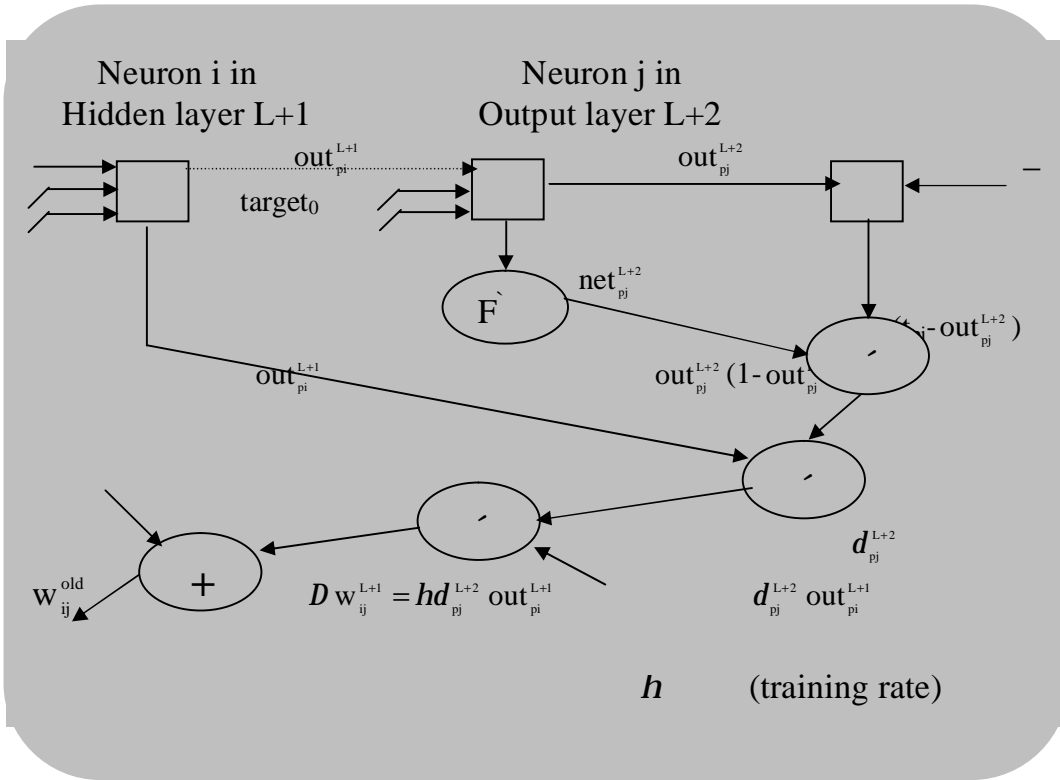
Neuron i in Hidden layer L+1

Neuron j in Output layer L+2

$out_{pi}^{L+1}$

$target_0$

$out_{pj}^{L+2}$

–

F`

$net_{pj}^{L+2}$

$(t_{pj}-out_{pj}^{L+2})$

$out_{pj}^{L+2}$ (1- $out_{pj}$

$out_{pi}^{L+1}$

´

´

´

$d_{pj}^{L+2}$

+

$w_{ij}^{old}$

$D\, w_{ij}^{L+1} = hd_{pj}^{L+2}\ out_{pi}^{L+1}$

$d_{pj}^{L+2}\ out_{pi}^{L+1}$

$h$ (training rate)